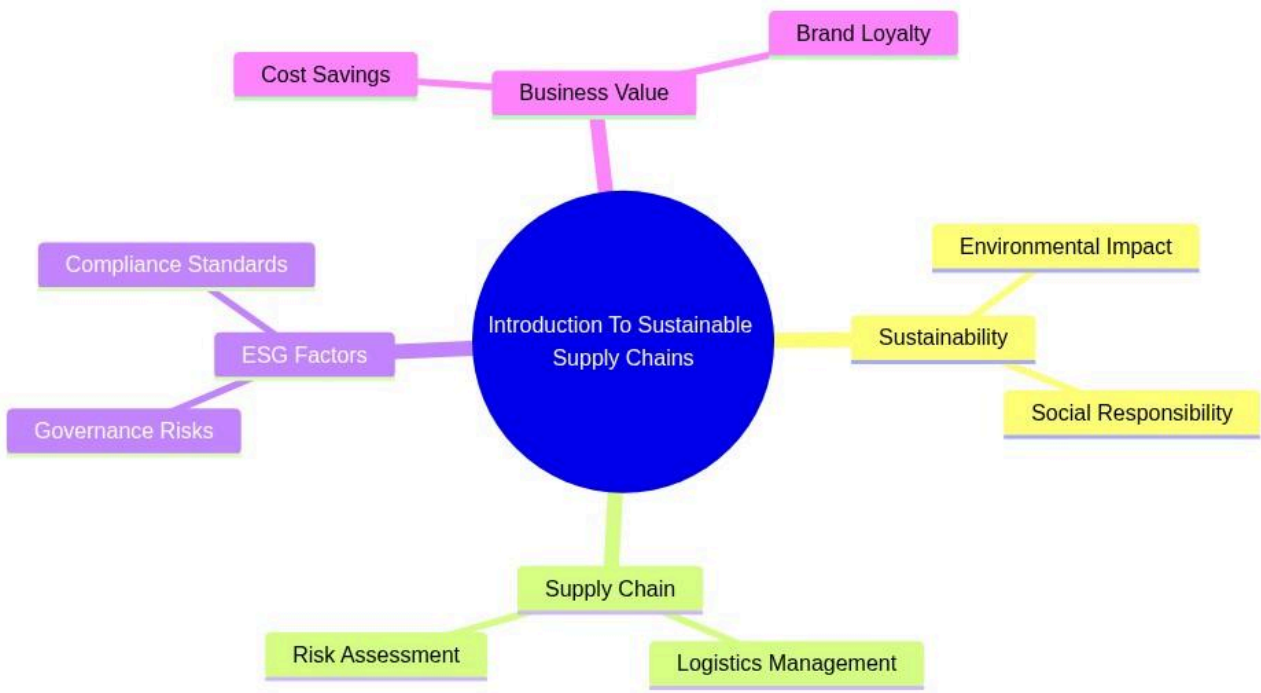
Brand Loyalty

Cost Savings

Business Value

Compliance Standards

ESG Factors

Governance Risks

Introduction To Sustainable Supply Chains

Environmental Impact

Sustainability

Social Responsibility

Supply Chain

Risk Assessment

Logistics Management